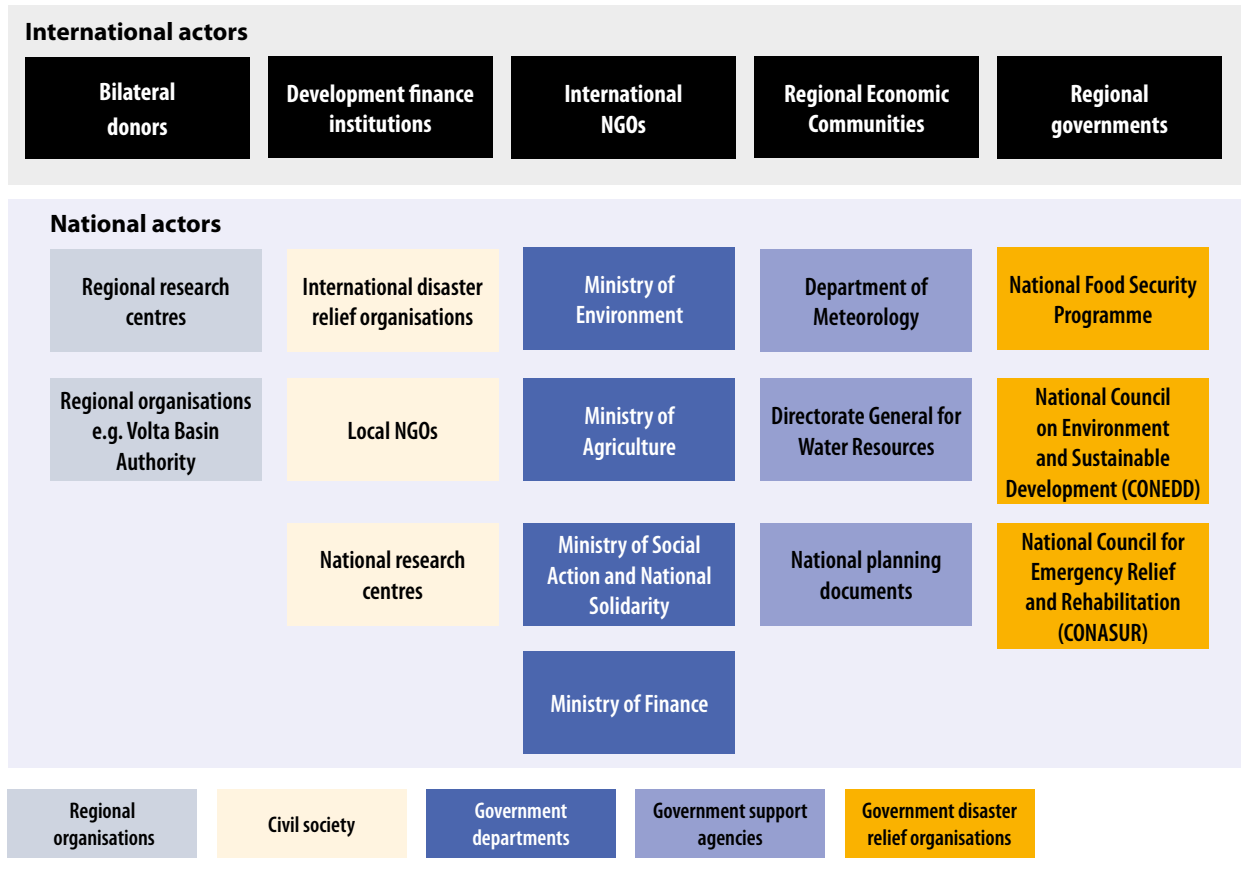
International actors

Bilateral donors

Development finance institutions

International NGOs

Regional Economic Communities

Regional governments

National actors

Regional research centres

International disaster relief organisations

Ministry of Environment

Department of Meteorology

National Food Security Programme

Regional organisations e.g. Volta Basin Authority

Local NGOs

Ministry of Agriculture

Directorate General for Water Resources

National Council on Environment and Sustainable Development (CONEDD)

National research centres

Ministry of Social Action and National Solidarity

National planning documents

National Council for Emergency Relief and Rehabilitation (CONASUR)

Ministry of Finance

Regional organisations

Civil society

Government departments

Government support agencies

Government disaster relief organisations